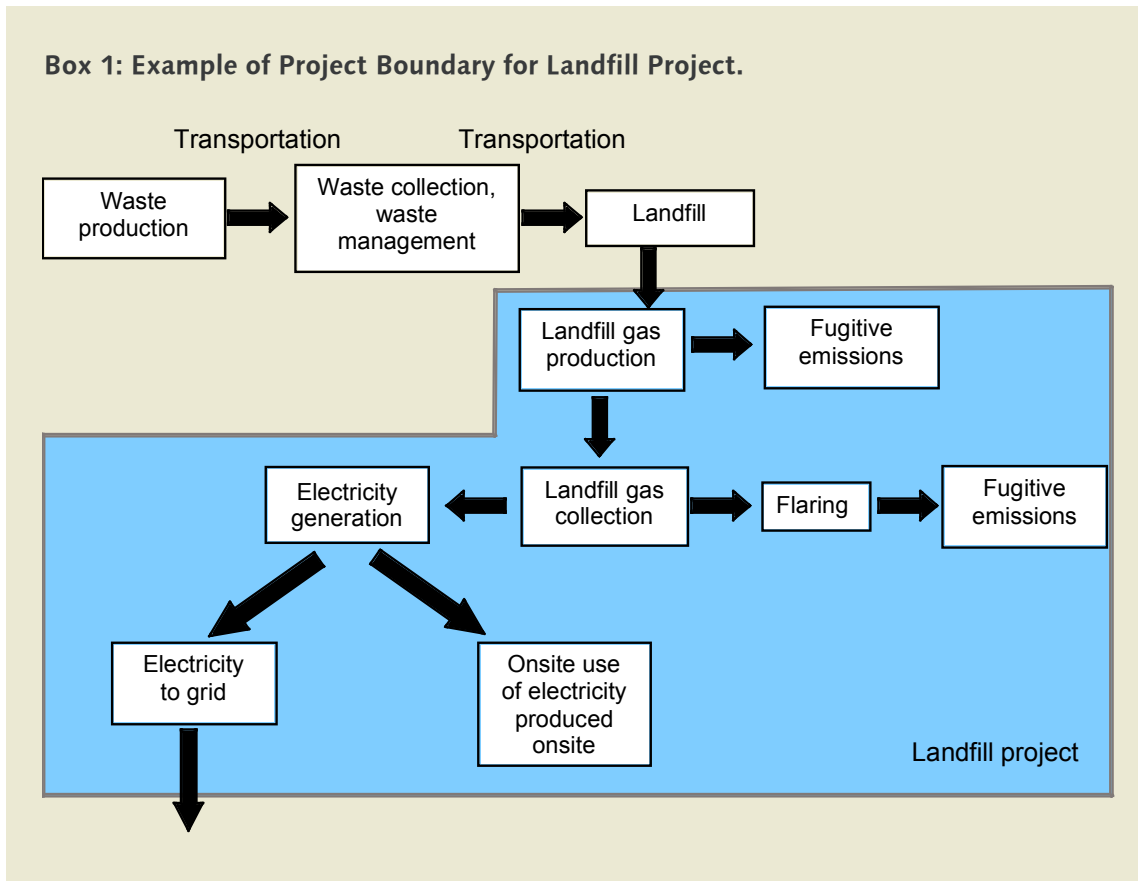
Box 1: Example of Project Boundary for Landfill Project.

Transportation

Transportation

Waste production

Waste collection, waste management

Landfill

Landfill gas production

Fugitive emissions

Electricity generation

Landfill gas collection

Flaring

Fugitive emissions

Electricity to grid

Onsite use of electricity produced onsite

Landfill project